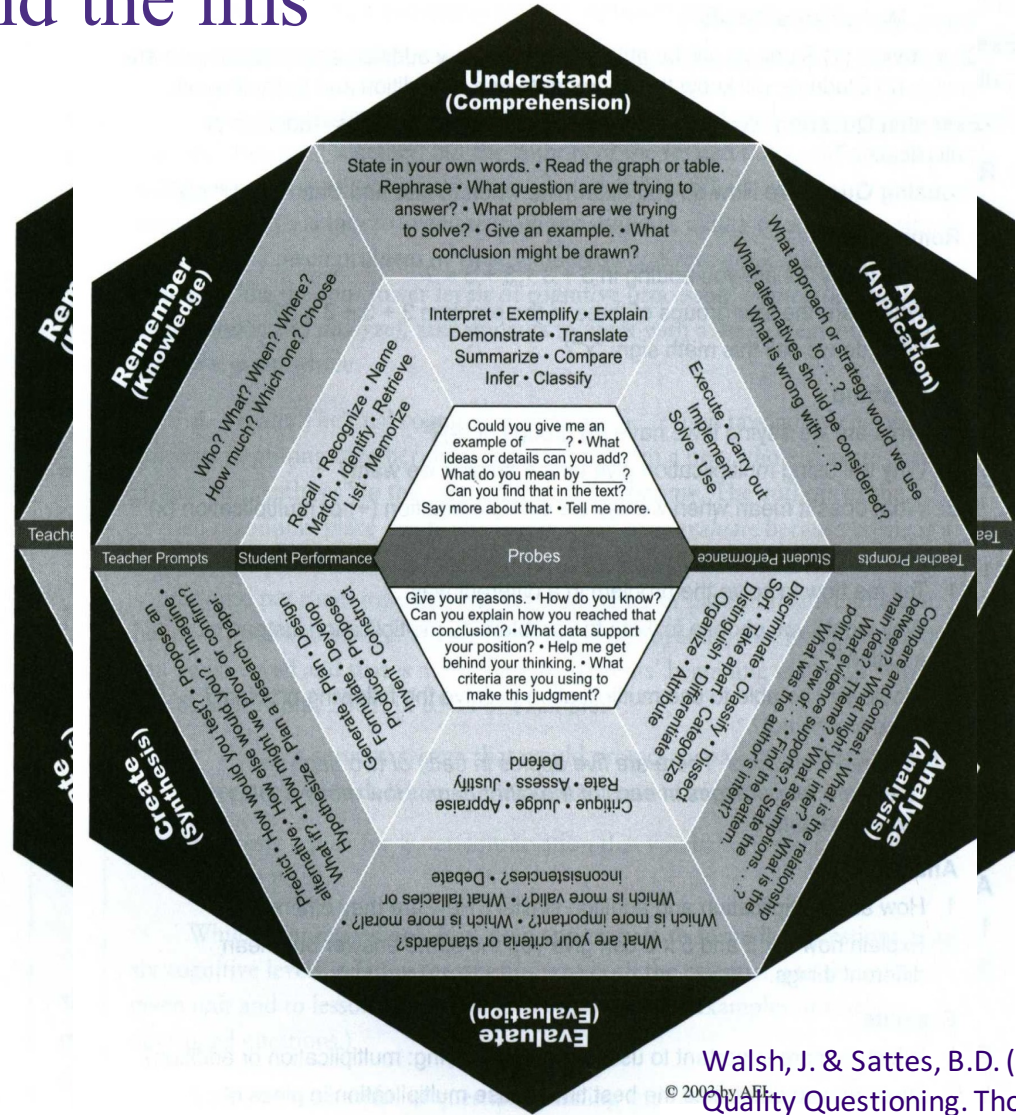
d the fms

Understand
(Comprehension)

State in your own words. • Read the graph or table. Rephrase • What question are we trying to answer? • What problem are we trying to solve? • Give an example. • What conclusion might be drawn?

Interpret • Exemplify • Explain
Demonstrate • Translate
Summarize • Compare
Infer • Classify

Apply
(Application)

What approach or strategy would we use to . . .? What alternatives should be considered? What is wrong with . . .?

Execute • Carry out
Implement
Solve • Use

Remember
(Knowledge)

Who? What? When? Where? How much? Which one? Choose

Recall • Recognize • Name
Match • Identify • Retrieve
List • Memorize

Could you give me an example of _____? • What ideas or details can you add? What do you mean by _____? Can you find that in the text? Say more about that. • Tell me more.

Teacher Prompts
Student Performance
Probes
Student Performance
Teacher Prompts

Give your reasons. • How do you know? Can you explain how you reached that conclusion? • What data support your position? • Help me get behind your thinking. • What criteria are you using to make this judgment?

Create
(Synthesis)

What if? • Hypothesize • Plan a research paper. Predict • How else would you? • How might we prove or confirm? alternative • How would you test? • Propose an • Imagine

Generate • Plan • Design
Formulate • Propose • Develop
Produce • Construct
Invent

Analyze
(Analysis)

Compare and contrast • What is the relationship between? • What might you infer? • What is the main idea? • Theme? • What assumptions? • What evidence supports? • Find the pattern. • What is the point of view of the author? • State the author's intent? What was the . . .?

Discriminate • Classify • Dissect
Sort • Take apart • Categorize
Distinguish • Differentiate
Organize • Attribute

Critique • Judge • Appraise
Rate • Assess • Justify
Defend

What are your criteria or standards? • Which is more moral? Which is more important? • Which is more valid? • What fallacies or inconsistencies? • Debate

Evaluate
(Evaluation)

Rem
Teache
Te
ate

© 2003 by AEL

Walsh, J. & Sattes, B.D. (
Quality Questioning. Tho